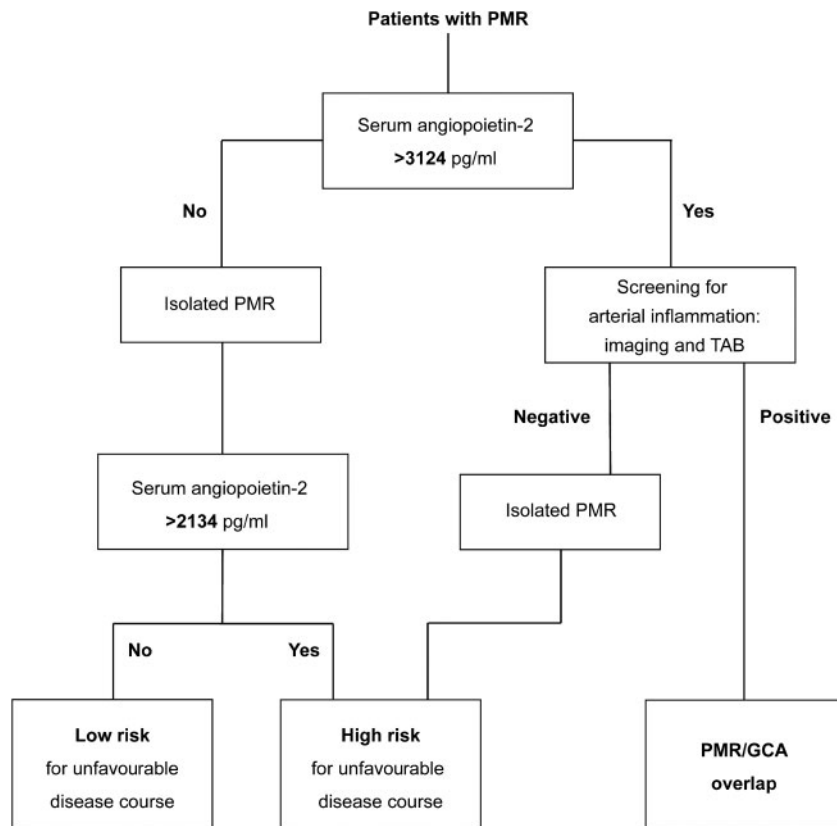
Patients with PMR

Serum angiopoietin-2
>3124 pg/ml

No

Yes

Isolated PMR

Screening for arterial inflammation: imaging and TAB

Negative

Positive

Serum angiopoietin-2
>2134 pg/ml

Isolated PMR

No

Yes

Low risk
for unfavourable disease course

High risk
for unfavourable disease course

PMR/GCA overlap